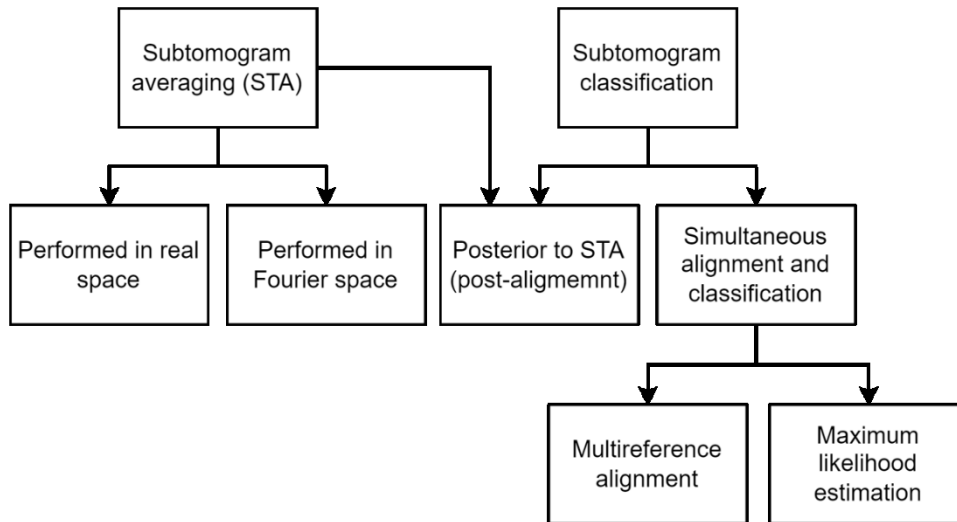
Subtomogram averaging (STA)

Subtomogram classification

Performed in real space

Performed in Fourier space

Posterior to STA (post-aligmemnt)

Simultaneous alignment and classification

Multireference alignment

Maximum likelihood estimation